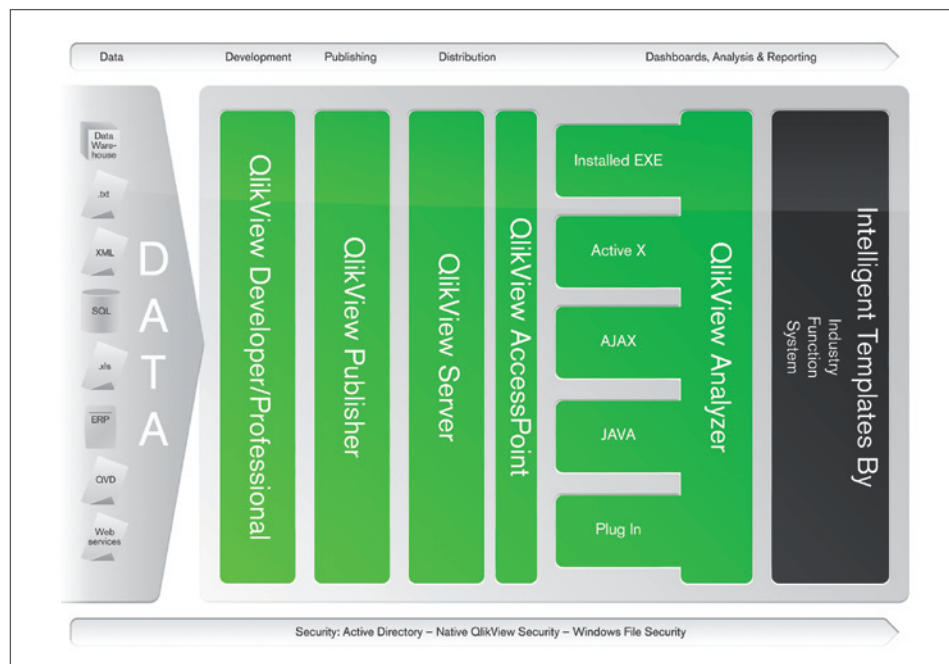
Data Development Publishing Distribution Dashboards, Analysis & Reporting

Data Warehouse

.txt

XML

SQL

.xls

ERP

QVD

Web services

DATA

QlikView Developer/Professional

QlikView Publisher

QlikView Server

QlikView AccessPoint

Installed EXE

Active X

AJAX

JAVA

Plug In

QlikView Analyzer

Intelligent Templates By

Industry
Function
System

Security: Active Directory – Native QlikView Security – Windows File Security